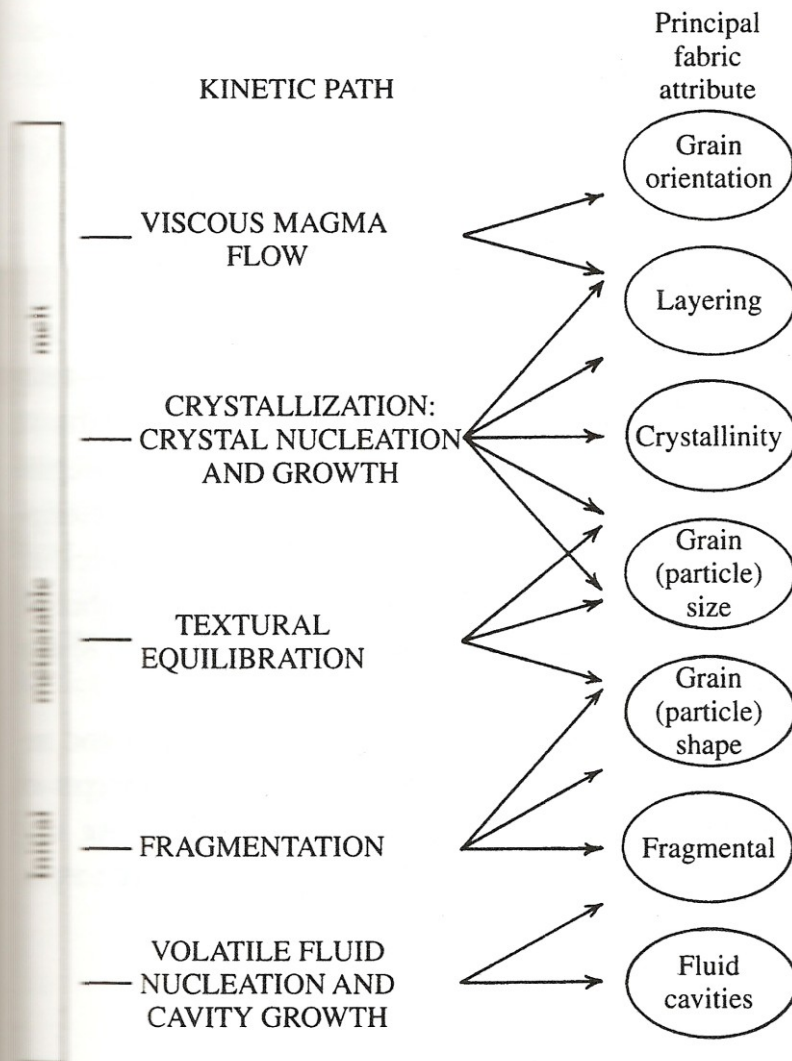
KINETIC PATH

Principal fabric attribute

VISCOUS MAGMA FLOW

CRYSTALLIZATION: CRYSTAL NUCLEATION AND GROWTH

TEXTURAL EQUILIBRATION

FRAGMENTATION

VOLATILE FLUID NUCLEATION AND CAVITY GROWTH

Grain orientation

Layering

Crystallinity

Grain (particle) size

Grain (particle) shape

Fragmental

Fluid cavities